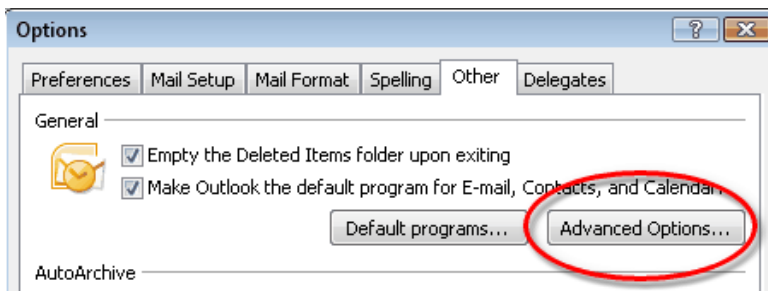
Options

?

Preferences | Mail Setup | Mail Format | Spelling | Other | Delegates

General

Empty the Deleted Items folder upon exiting

Make Outlook the default program for E-mail, Contacts, and Calendar

Default programs...

Advanced Options...

AutoArchive